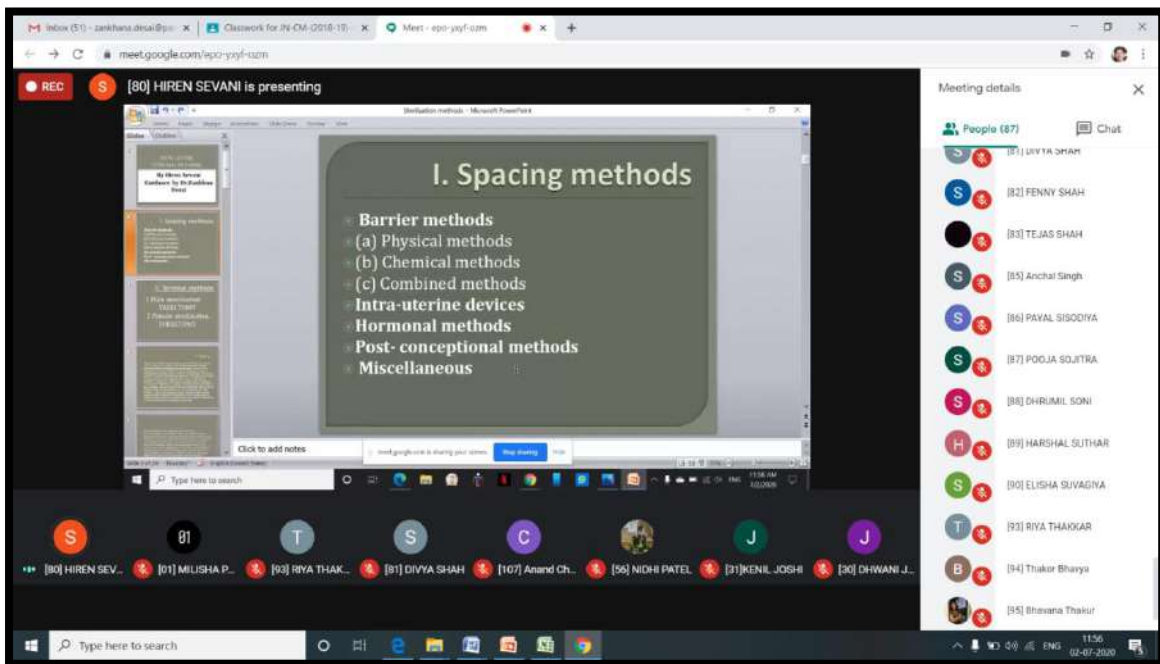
M Inbox (51) - zankhana.desai@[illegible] × | Classwork for JN-CM-(2018-19) × | Meet - epo-yxyf-ozm × +

meet.google.com/epo-yxyf-ozm

REC [80] HIREN SEVANI is presenting

Sterilization methods - Microsoft PowerPoint

I. Spacing methods

Barrier methods
(a) Physical methods
(b) Chemical methods
(c) Combined methods
Intra-uterine devices
Hormonal methods
Post- conceptional methods
Miscellaneous

Click to add notes

meet.google.com is sharing your screen. Stop sharing Hide

Type here to search

11:56 AM

Meeting details

People (87)

Chat

[81] DIVYA SHAH
[82] FENNY SHAH
[83] TEJAS SHAH
[85] Anchal Singh
[86] PAYAL SISODIYA
[87] POOJA SOJITRA
[88] DHRUMIL SONI
[89] HARSHAL SUTHAR
[90] ELISHA SUVAGIYA
[93] RIYA THAKKAR
[94] Thakor Bhavya
[95] Bhavana Thakur

[80] HIREN SEV... [01] MILISHA P... [93] RIYA THAK... [81] DIVYA SHAH [107] Anand Ch... [56] NIDHI PATEL [31]KENIL JOSHI [30] DHWANI J...

Type here to search

ENG 11:56 02-07-2020